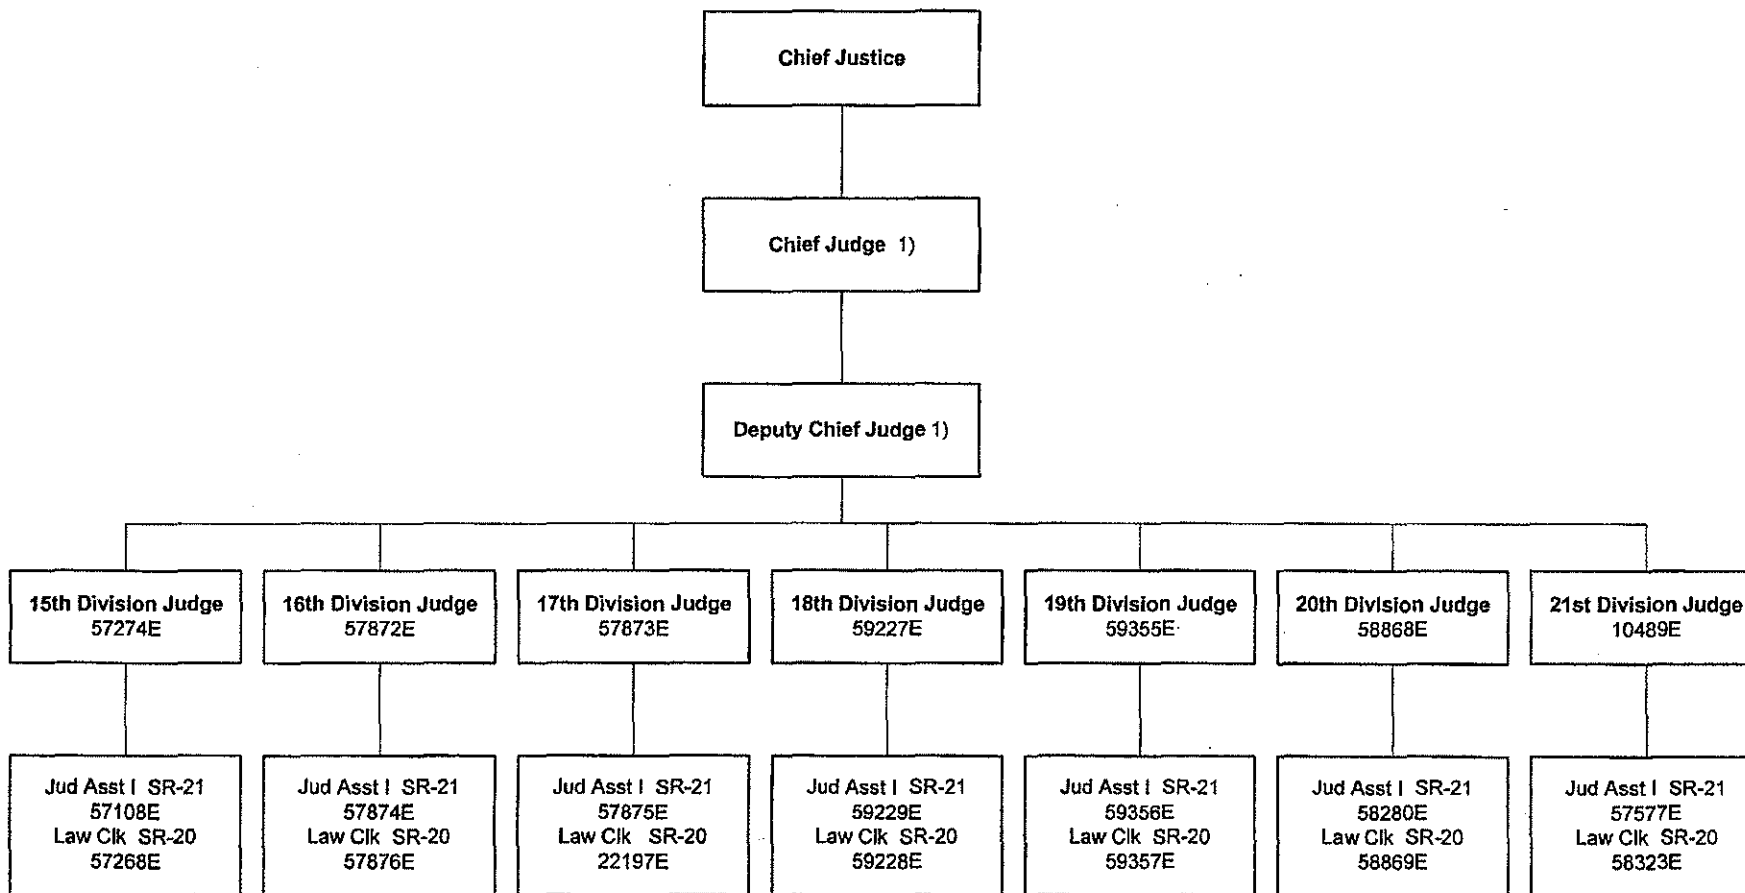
Chief Justice

Chief Judge 1)

Deputy Chief Judge 1)

15th Division Judge 57274E

16th Division Judge 57872E

17th Division Judge 57873E

18th Division Judge 59227E

19th Division Judge 59355E

20th Division Judge 58868E

21st Division Judge 10489E

Jud Asst I SR-21 57108E Law Clk SR-20 57268E

Jud Asst I SR-21 57874E Law Clk SR-20 57876E

Jud Asst I SR-21 57875E Law Clk SR-20 22197E

Jud Asst I SR-21 59229E Law Clk SR-20 59228E

Jud Asst I SR-21 59356E Law Clk SR-20 59357E

Jud Asst I SR-21 58280E Law Clk SR-20 58869E

Jud Asst I SR-21 57577E Law Clk SR-20 58323E